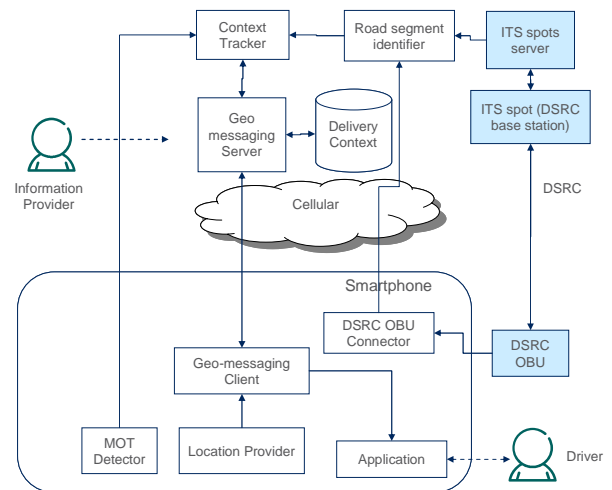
Context Tracker

Road segment identifier

ITS spots server

Geo messaging Server

Delivery Context

ITS spot (DSRC base station)

Information Provider

Cellular

DSRC

Smartphone

DSRC OBU Connector

DSRC OBU

Geo-messaging Client

MOT Detector

Location Provider

Application

Driver